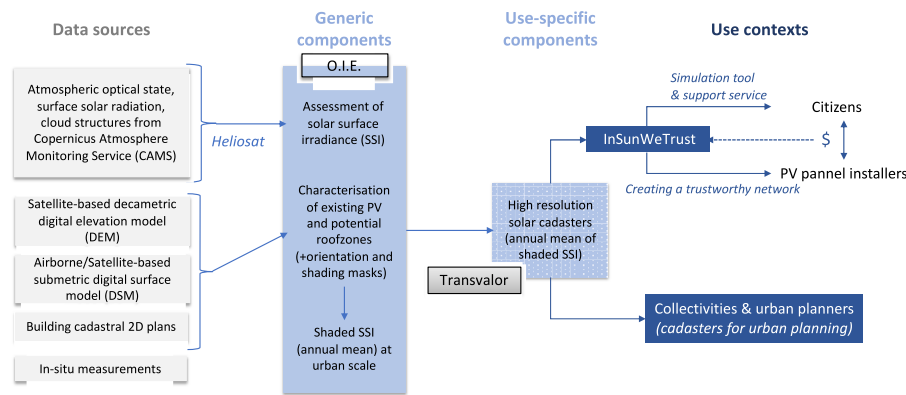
Data sources

Generic components

Use-specific components

Use contexts

O.I.E.

Atmospheric optical state, surface solar radiation, cloud structures from Copernicus Atmosphere Monitoring Service (CAMS)

Heliosat

Assessment of solar surface irradiance (SSI)

Simulation tool & support service

Citizens

InSunWeTrust

$

PV pannel installers

Creating a trustworthy network

Satellite-based decametric digital elevation model (DEM)

Airborne/Satellite-based submetric digital surface model (DSM)

Building cadastral 2D plans

In-situ measurements

Characterisation of existing PV and potential roofzones (+orientation and shading masks)

Shaded SSI (annual mean) at urban scale

High resolution solar cadasters (annual mean of shaded SSI)

Transvalor

Collectivities & urban planners
(cadasters for urban planning)